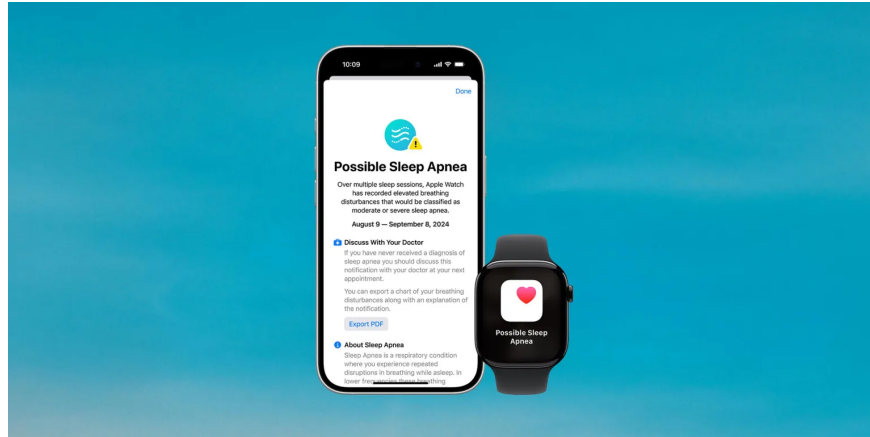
10:09

Done

Possible Sleep Apnea

Over multiple sleep sessions, Apple Watch has recorded elevated breathing disturbances that would be classified as moderate or severe sleep apnea.

August 9 — September 8, 2024

Discuss With Your Doctor

If you have never received a diagnosis of sleep apnea you should discuss this notification with your doctor at your next appointment.

You can export a chart of your breathing disturbances along with an explanation of the notification.

Export PDF

About Sleep Apnea

Sleep Apnea is a respiratory condition where you experience repeated disruptions in breathing while asleep. In lower frequencies these breathing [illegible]

Possible Sleep Apnea